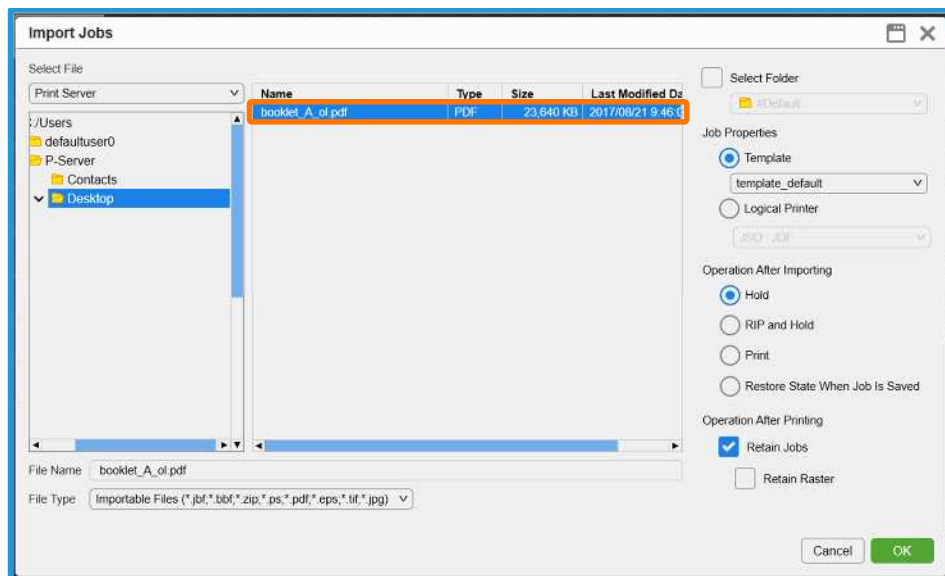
Import Jobs

Select File

Print Server

:/Users
defaultuser0
P-Server
Contacts
Desktop

| Name | Type | Size | Last Modified Da |
|---|---|---|---|
| booklet_A_ol.pdf | PDF | 23,640 KB | 2017/08/21 9:46:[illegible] |

File Name booklet_A_ol.pdf

File Type Importable Files (*.jbf;*.bbf;*.zip;*.ps;*.pdf;*.eps;*.tif;*.jpg)

Select Folder

#Default

Job Properties

Template

template_default

Logical Printer

JSO JOF

Operation After Importing

Hold

RIP and Hold

Print

Restore State When Job Is Saved

Operation After Printing

Retain Jobs

Retain Raster

Cancel

OK